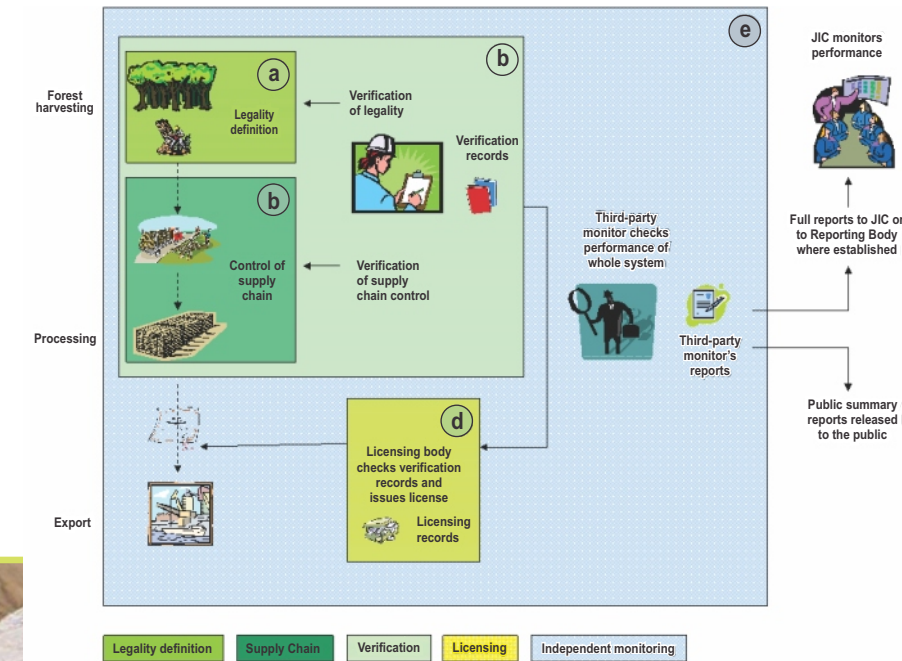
e

JIC monitors performance

Forest harvesting

a

Legality definition

b

Verification of legality

Verification records

b

Control of supply chain

Verification of supply chain control

Third-party monitor checks performance of whole system

Full reports to JIC or to Reporting Body where established

Processing

Third-party monitor's reports

d

Licensing body checks verification records and issues license

Licensing records

Public summary reports released to the public

Export

Legality definition

Supply Chain

Verification

Licensing

Independent monitoring